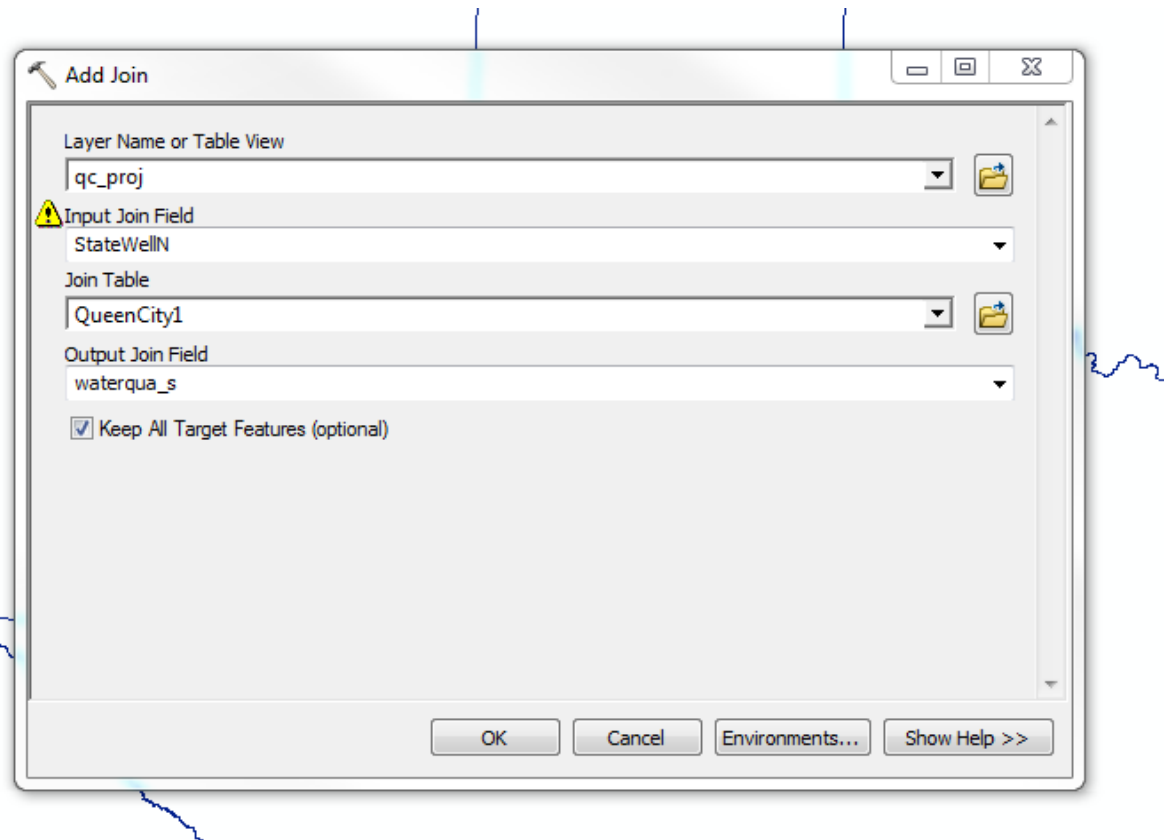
Add Join

Layer Name or Table View

qc_proj

Input Join Field

StateWellN

Join Table

QueenCity1

Output Join Field

waterqua_s

Keep All Target Features (optional)

OK

Cancel

Environments...

Show Help >>